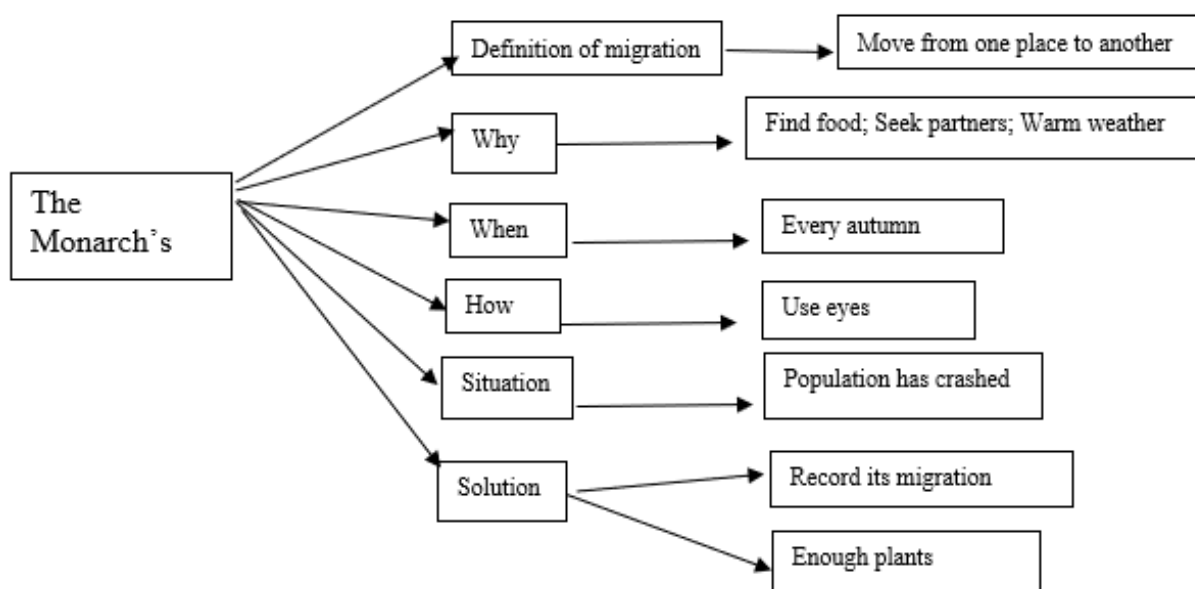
The Monarch's

Definition of migration

Move from one place to another

Why

Find food; Seek partners; Warm weather

When

Every autumn

How

Use eyes

Situation

Population has crashed

Solution

Record its migration

Enough plants